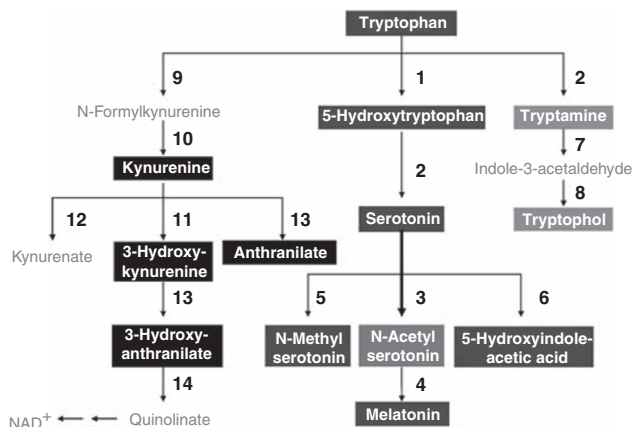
Tryptophan

9

N-Formylkynurenine

10

Kynurenine

12

Kynurenate

11

3-Hydroxy-kynurenine

13

3-Hydroxy-anthranilate

14

NAD$^{+}$ ← ← Quinolinate

13

Anthranilate

1

5-Hydroxytryptophan

2

Serotonin

5

N-Methyl serotonin

3

N-Acetyl serotonin

4

Melatonin

6

5-Hydroxyindole-acetic acid

2

Tryptamine

7

Indole-3-acetaldehyde

8

Tryptophol